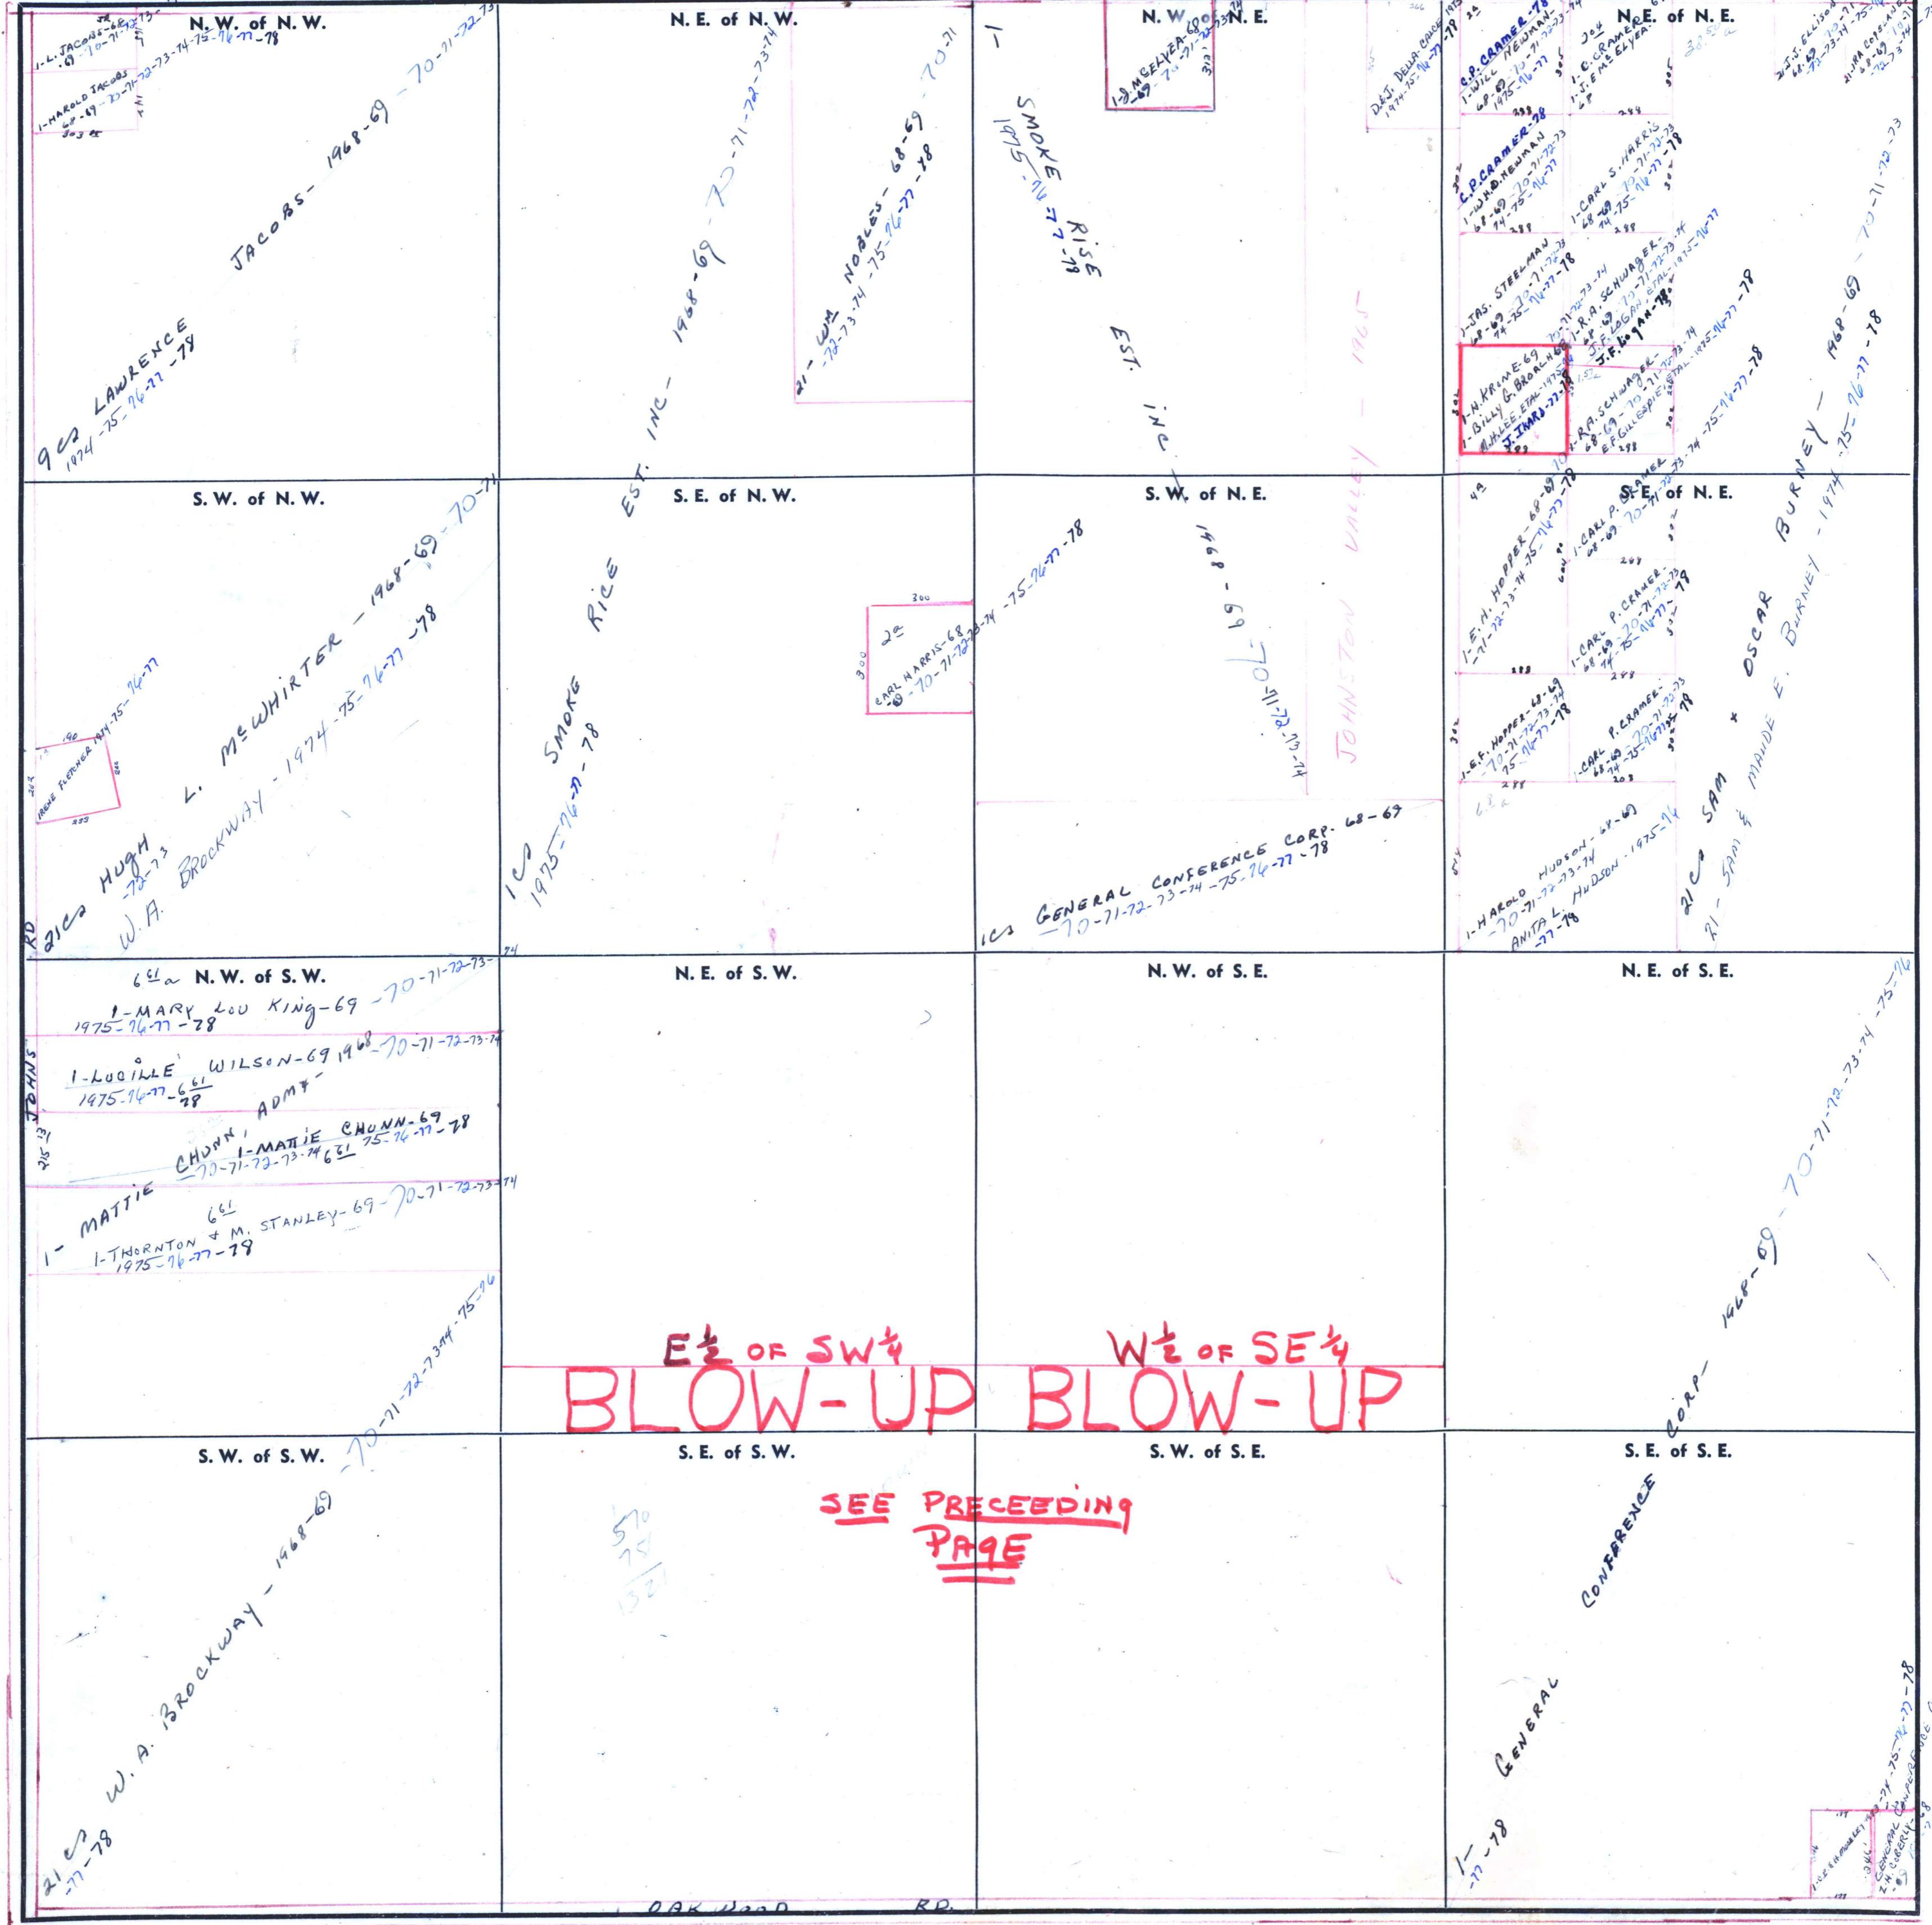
N. W. of N. W.

1-L. JACOBS-68 -69-70-71-72-73-74-75-76-77-78

1-HAROLD JACOBS 68-69-70-71-72-73-74-75-76-77-78

303

JACOBS- 1968-69-70-71-72-73

9 ac LAWRENCE 1974-75-76-77-78

N. E. of N. W.

SMOKE RISE EST. INC- 1968-69-70-71-72-73-74

21-WM. NOBLES- 68-69-70-71 -72-73-74-75-76-77-78

N. W. of N. E.

1-J. McELYEA-68-69-70-71-72-73-74

DEJ. DELLA CHOATE 1974-75-76-77-78

1- SMOKE RISE EST. INC 1975-76-77-78

N. E. of N. E.

C.P. CRAMER-78

1-WILL NEWMAN- 68-69-70-71-72-73-74 1975-76-77

1-C.C. CRAMER 1-J.E. McELYEA

1-J.S. ELLISON 68-69-70-71-72-73-74-75

1-IRA COBB-ALLEN 68-69-70-71-72-73-74-75

C.P. CRAMER-78

1-W.H.D. NEWMAN 68-69-70-71-72-73 74-75-76-77

1-CARL S. HARRIS 68-69-70-71-72-73 74-75-76-77-78

1-JAS. STEELMAN 68-69-70-71-72-73 74-75-76-77-78

1-R.A. SCHWAGER- 68-69-70-71-72-73-74

J.F. LOGAN ETAL 1975-76-77

J.F. LOGAN-78

1-H. KREME-69

1-BILLY G. BROACH

BILLIE ETAL 1975-76

J. IHARD-77-78

1-R.A. SCHWAGER- 68-69-70-71-72-73-74

E.F. GILLESPIE ETAL 1975-76-77-78

BURNEY- 1968-69-70-71-72-73 1974-75-76-77-78

S. W. of N. W.

HUGH L. McWHIRTER - 1968-69-70-71 -72-73

W. A. BROCKWAY - 1974-75-76-77-78

21 ac

IRENE FLETCHER 1974-75-76-77

RD

S. E. of N. W.

1 ac SMOKE RICE 1975-76-77-78

CARL HARRIS-68 -69-70-71-72-73-74-75-76-77-78

2 ac

300

S. W. of N. E.

1968-69-70-71-72-73-74

JOHNSTON VALLEY - 1965

1 ac GENERAL CONFERENCE CORP. 68-69 -70-71-72-73-74-75-76-77-78

S. E. of N. E.

1-CARL P. CRAMER 68-69-70-71-72-73-74-75-76-77-78

1-E.H. HOPPER-68-69 -70-71-72-73-74-75-76-77-78

1-CARL P. CRAMER- 68-69-70-71-72-73 74-75-76-77-78

1-E.F. HOPPER-68-69 -70-71-72-73-74 75-76-77-78

1-CARL P. CRAMER- 68-69-70-71-72-73 74-75-76-77-78

1-HAROLD HUDSON-68-69 -70-71-72-73-74

ANITA L. HUDSON-1975-76 -77-78

21 ac SAM + OSCAR

21- SAM & MAUDE E. BURNEY -1974

N. W. of S. W.

6 ac

1-MARY LOU KING-69 -70-71-72-73- 1975-76-77-78

JOHNS

1-LUCILLE WILSON-69 1968-70-71-72-73-74 1975-76-77-78

1- MATTIE CHUNN, ADMT- -70-71-72-73-74

1-MATTIE CHUNN-69 75-76-77-78

1-THORNTON & M. STANLEY-69-70-71-72-73-74 1975-76-77-78

N. E. of S. W.

N. W. of S. E.

N. E. of S. E.

E½ OF SW¼ BLOW-UP

W½ OF SE¼ BLOW-UP

S. W. of S. W.

21 ac W. A. BROCKWAY - 1968-69-70-71-72-73-74-75-76 -77-78

S. E. of S. W.

570
751
1321

SEE PRECEEDING PAGE

S. W. of S. E.

OAK WOOD RD.

S. E. of S. E.

1- GENERAL CONFERENCE CORP- 1968-69-70-71-72-73-74-75-76 -77-78

GENERAL CONFERENCE 1974-75-76-77-78